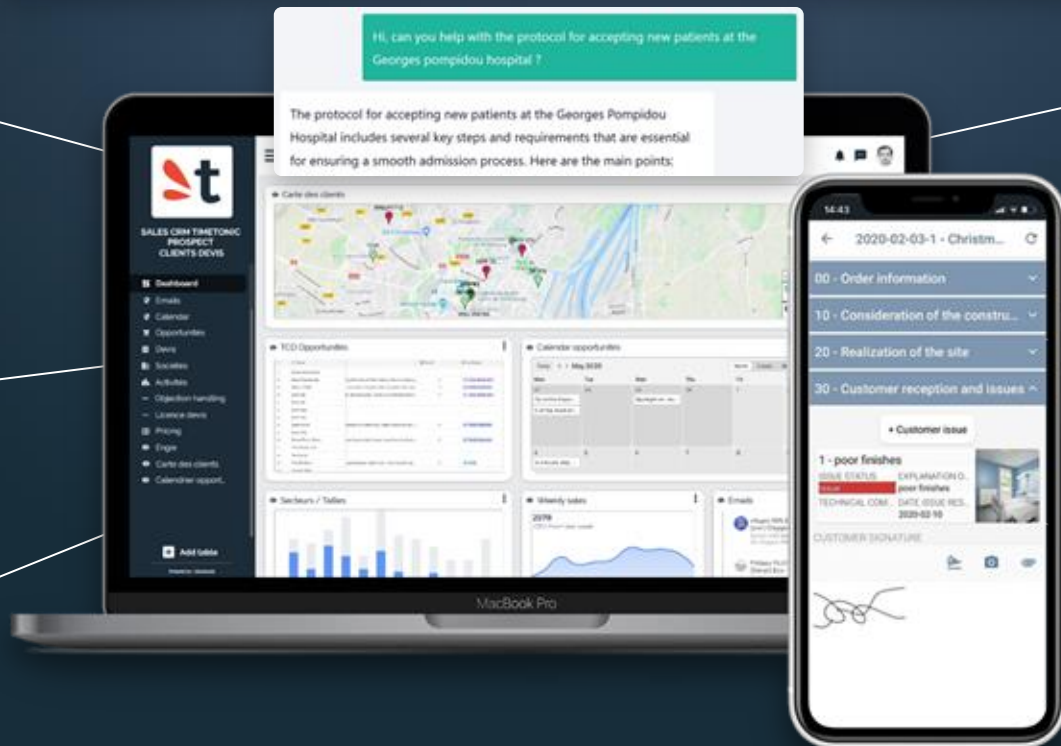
Hi, can you help with the protocol for accepting new patients at the Georges pompidou hospital ?

The protocol for accepting new patients at the Georges Pompidou Hospital includes several key steps and requirements that are essential for ensuring a smooth admission process. Here are the main points:

SALES CRM TIMETONIC PROSPECT CLIENTS DEVIS

Dashboard
Emails
Calendar
Opportunities
Devis
Societes
Activities
Objection handling
Licence devis
Pricing
Ergie
Carte des clients
Calendrier opport.

Add table

Carte des clients

TCO Opportunities

Calendar opportunities

May 2020

Secteurs / Tailles

Weekly sales

2376

Emails

MacBook Pro

14:43

2020-02-03-1 - Christm...

00 - Order information

10 - Consideration of the constru...

20 - Realization of the site

30 - Customer reception and issues

+ Customer issue

1 - poor finishes

ISSUE STATUS
EXPLANATION O...
Issue
poor finishes
TECHNICAL COM...
DATE ISSUE RES...
2020-02-10

CUSTOMER SIGNATURE